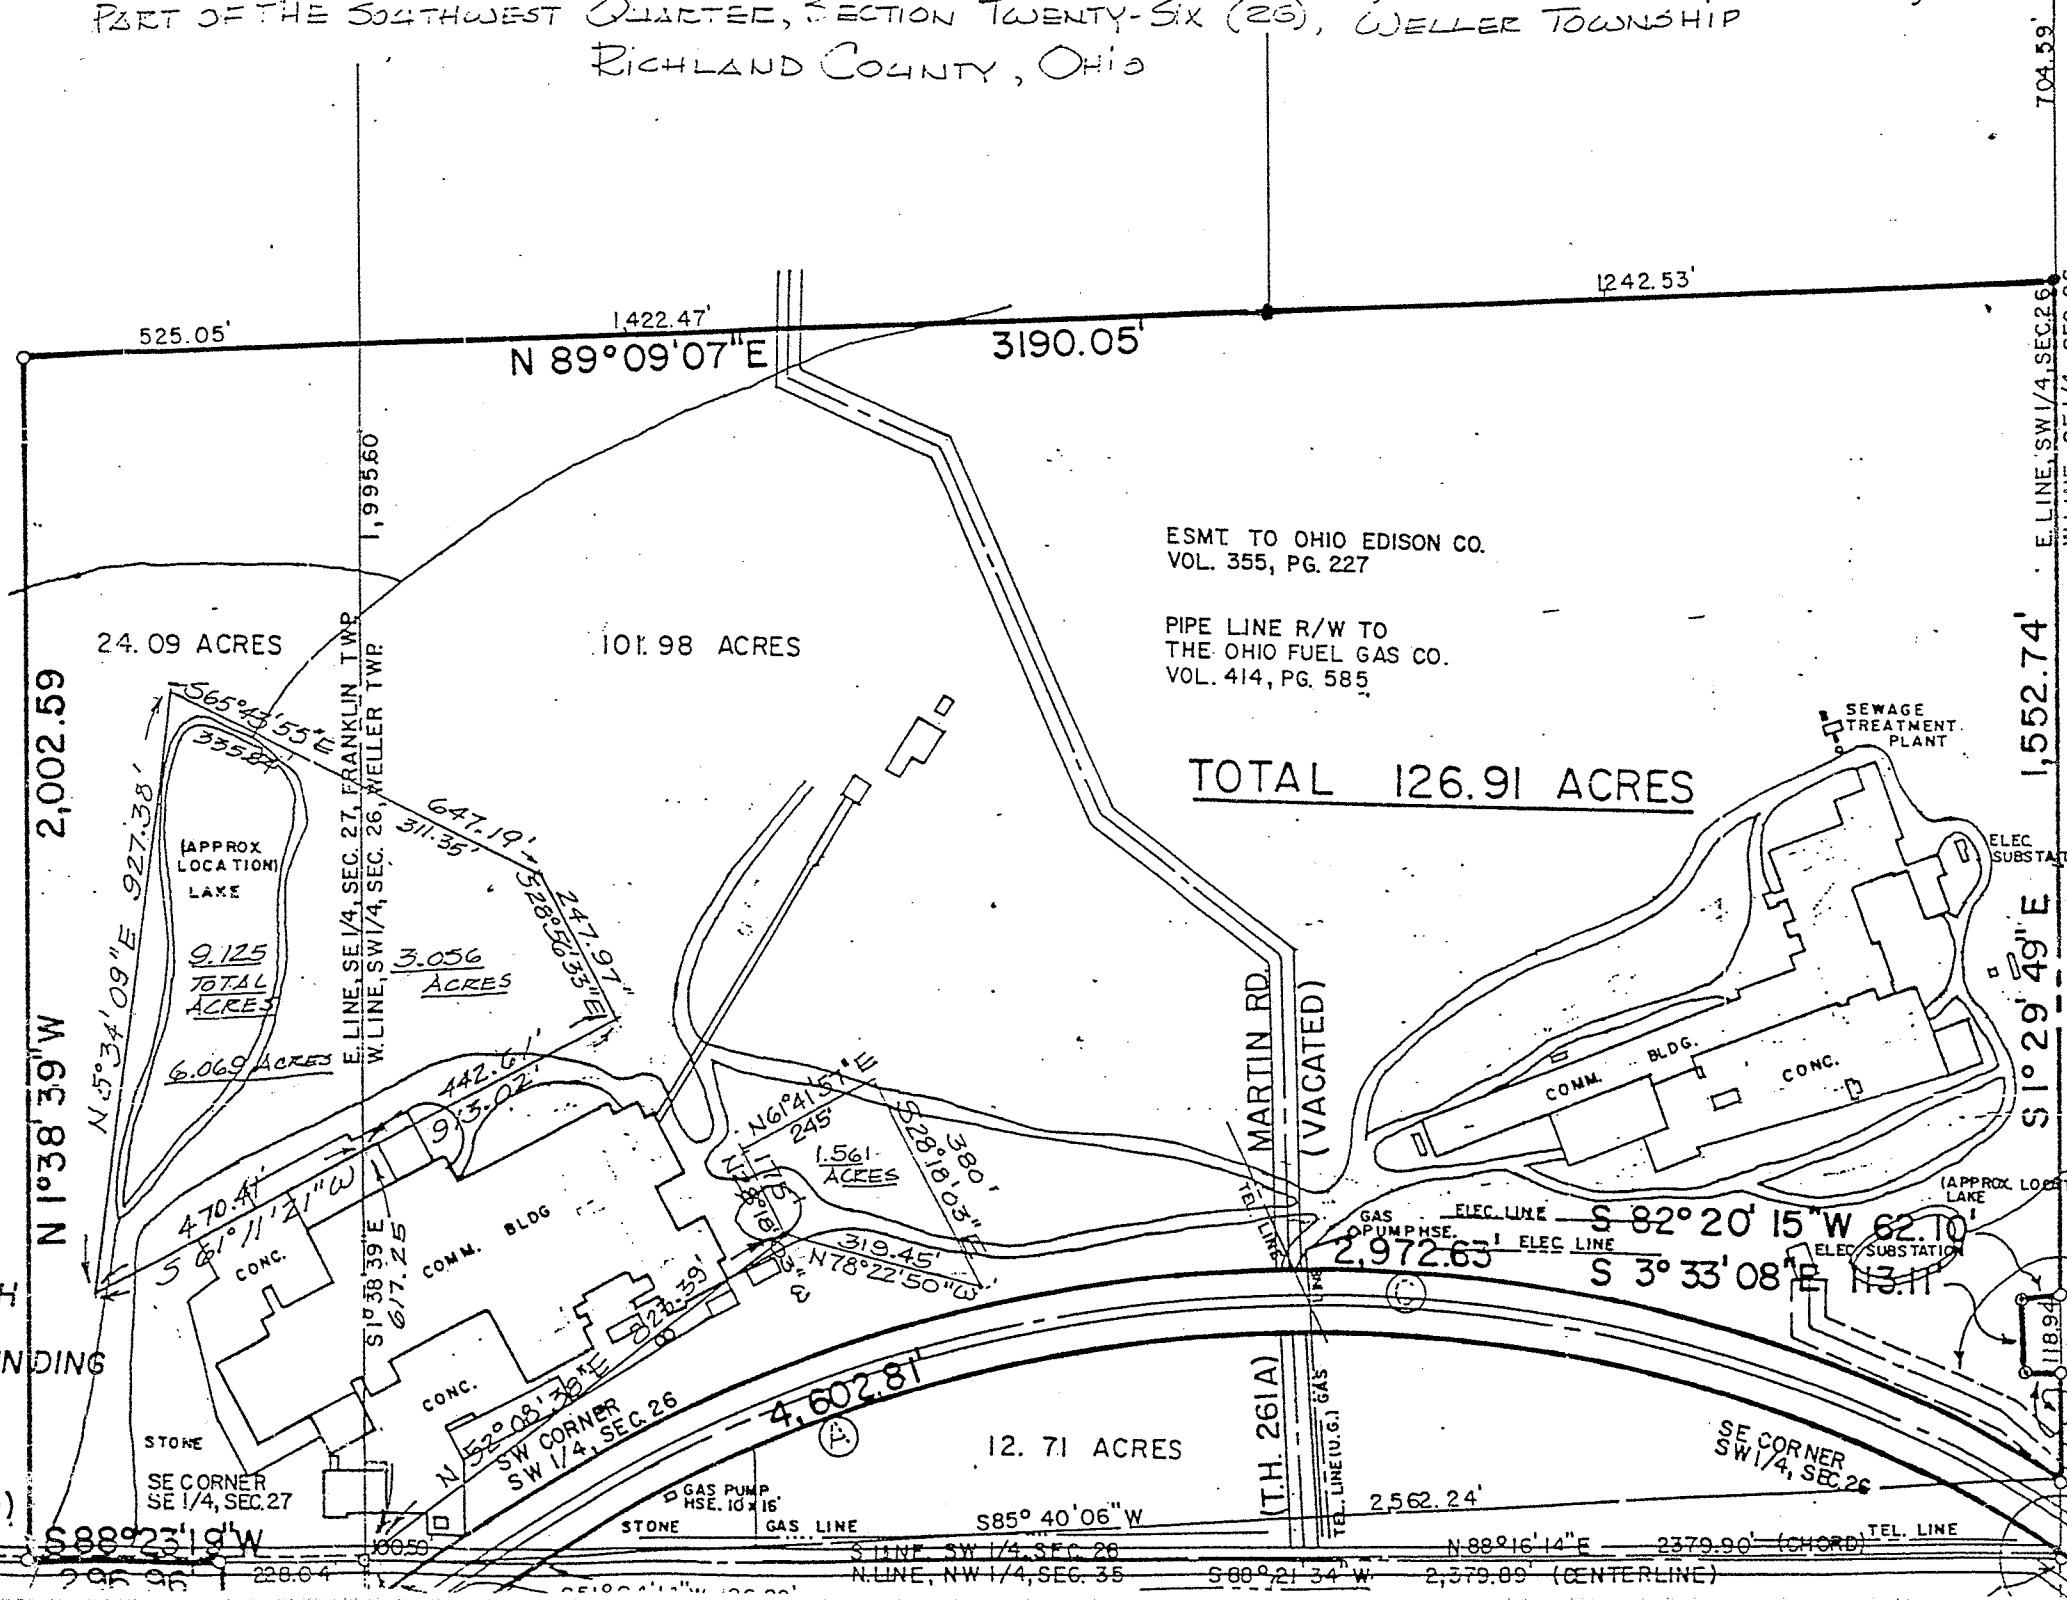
PART OF THE SOUTHWEST QUARTER, SECTION TWENTY-SIX (26), WELLER TOWNSHIP
RICHLAND COUNTY, OHIO

704.59'

1242.53'
525.05'
1,422.47'
N 89°09'07"E
3190.05'

1,995.60

ESMT. TO OHIO EDISON CO.
VOL. 355, PG. 227

PIPE LINE R/W TO
THE OHIO FUEL GAS CO.
VOL. 414, PG. 585

24.09 ACRES
101.98 ACRES

E. LINE, SW 1/4, SEC. 26

1,552.74'

S 1° 29' 49" E

SEWAGE TREATMENT PLANT

TOTAL 126.91 ACRES

ELEC SUBSTAT

2,002.59
N 1°38'39"W

S65°43'55"E
335.84'
647.19'
311.35'
S28°50'33"E
247.97'

E. LINE, SE 1/4, SEC. 27, FRANKLIN TWP.
W. LINE, SW 1/4, SEC. 26, WELLER TWP.

(APPROX LOCATION) LAKE

9.125 TOTAL ACRES

3.056 ACRES

6.069 ACRES

N 5°34'09"E 927.38'

MARTIN RD. (VACATED)

COMM. BLDG.
CONC.

442.61'
913.02'
470.41'
S 61°11'21"W

N61°41'51"E
245'
1.561 ACRES
S28°18'03"E
380'
N 28°18' 175'
319.45'
N78°22'50"W

S1°38'39"E
617.25

COMM. BLDG
CONC.
CONC.

223.39'

N 52°08'38"E
SW CORNER SW 1/4, SEC. 26

4,602.81'
(A)

GAS PUMPHSE.
ELEC LINE
S 82°20'15"W 62.10'
ELEC LINE
2,972.63'
(C)
S 3°33'08"E 113.11'
(APPROX LOC) LAKE
ELEC SUBSTATION

TEL. LINE

118.94

NDING

STONE
SE CORNER SE 1/4, SEC. 27
GAS PUMP HSE. 10 x 16'
STONE
GAS LINE
S85°40'06"W
12.71 ACRES
(T.H. 261A)
TEL. LINE (U.G.) GAS
2,562.24'
SE CORNER SW 1/4, SEC. 26
TEL. LINE

S88°23'19"W
296.96'
100.59'
228.04
S. LINE, SW 1/4, SEC. 26
N. LINE, NW 1/4, SEC. 35
S 88°21'34"W
N 88°16'14"E 2379.90' (CHORD)
2,379.89' (CENTERLINE)
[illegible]